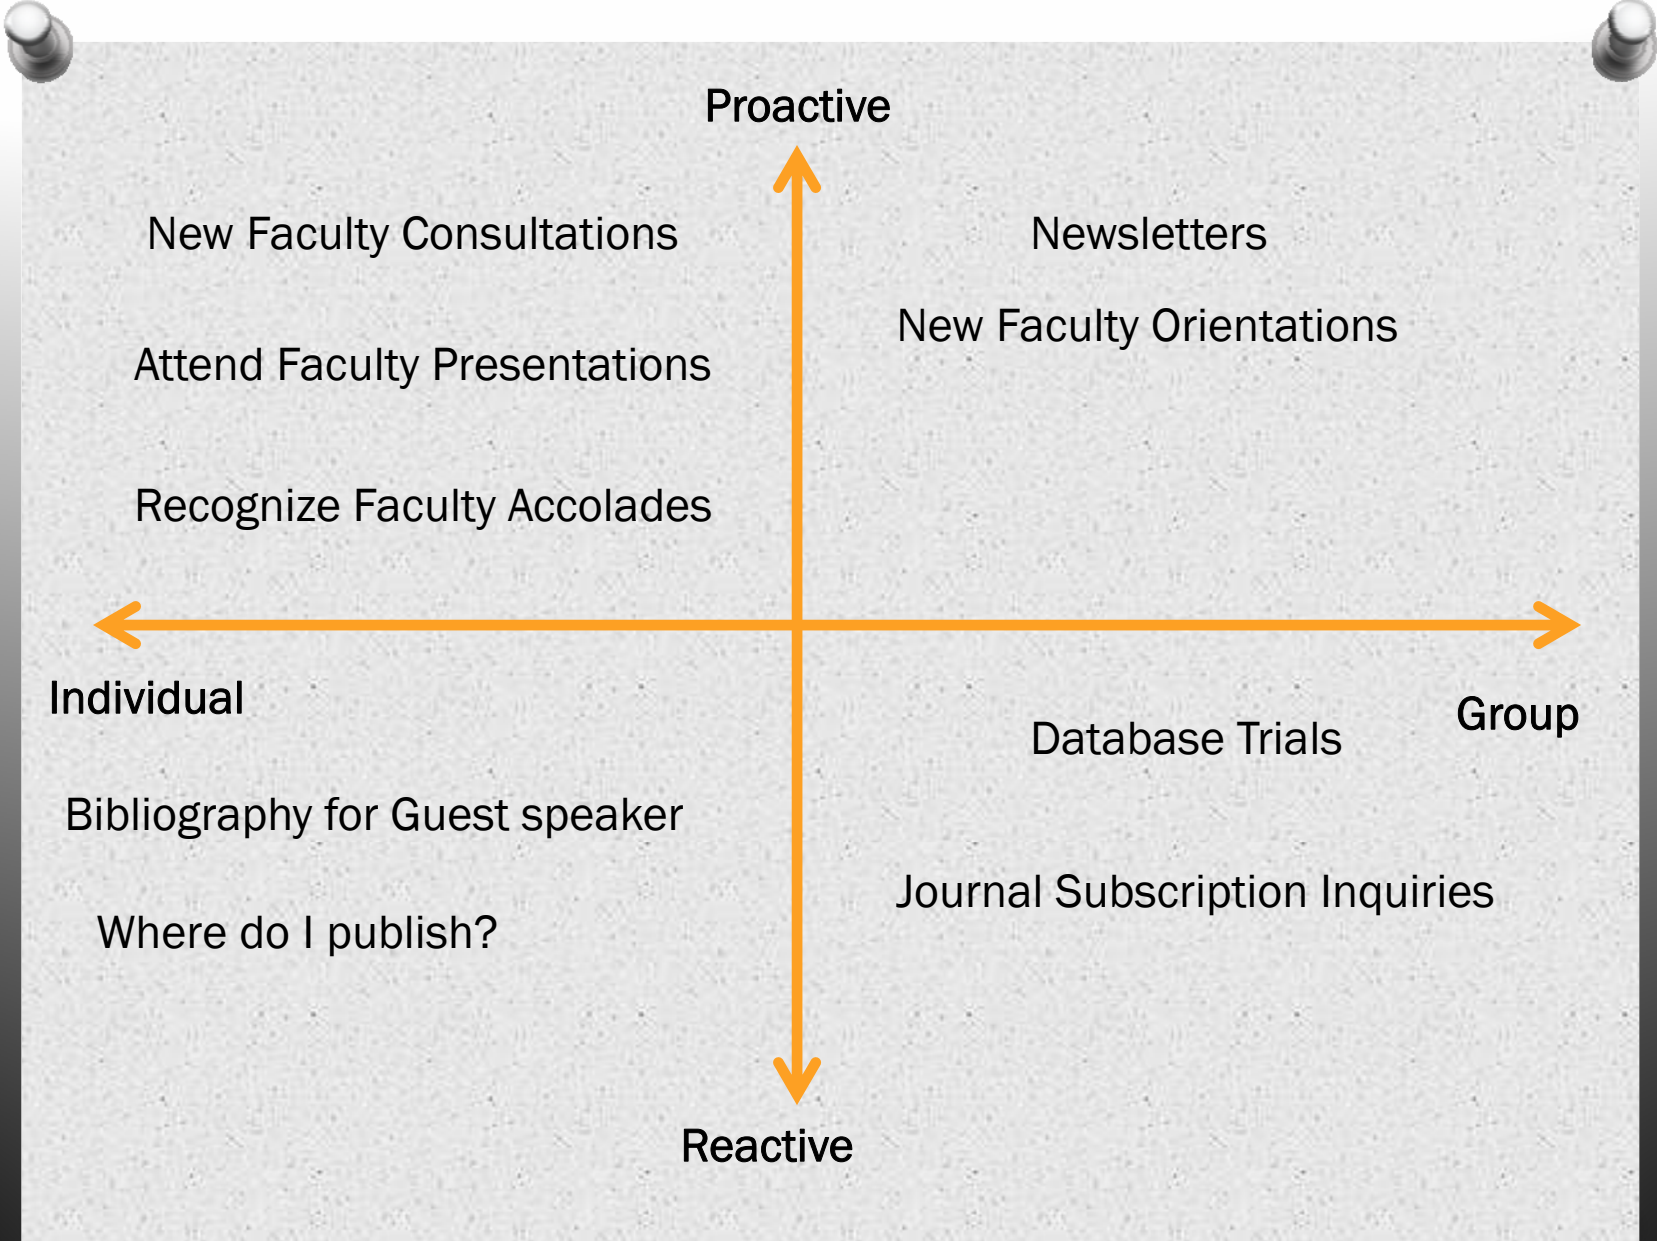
Proactive

New Faculty Consultations

Newsletters

New Faculty Orientations

Attend Faculty Presentations

Recognize Faculty Accolades

Individual

Group

Database Trials

Bibliography for Guest speaker

Journal Subscription Inquiries

Where do I publish?

Reactive